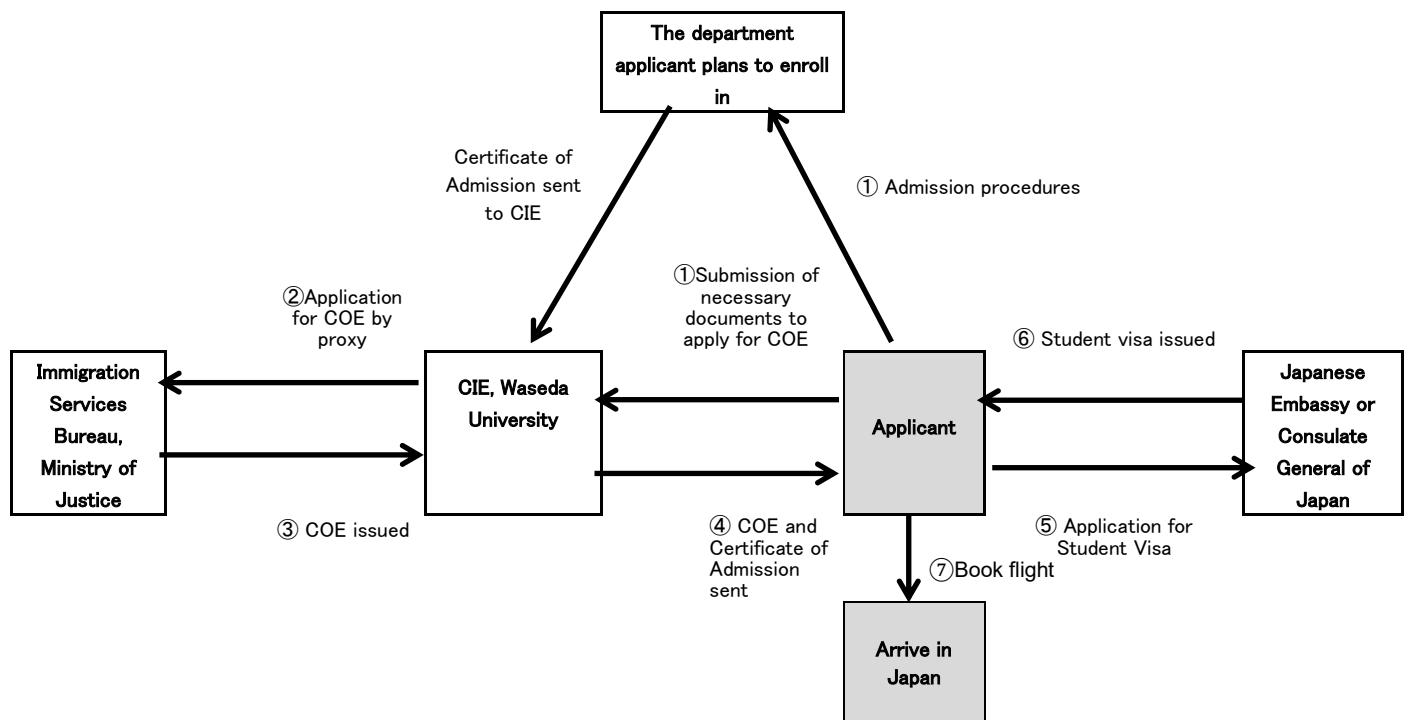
The department applicant plans to enroll in

Certificate of Admission sent to CIE

① Admission procedures

②Application for COE by proxy

①Submission of necessary documents to apply for COE

⑥ Student visa issued

Immigration Services Bureau, Ministry of Justice

CIE, Waseda University

Applicant

Japanese Embassy or Consulate General of Japan

③ COE issued

④ COE and Certificate of Admission sent

⑤ Application for Student Visa

⑦Book flight

Arrive in Japan